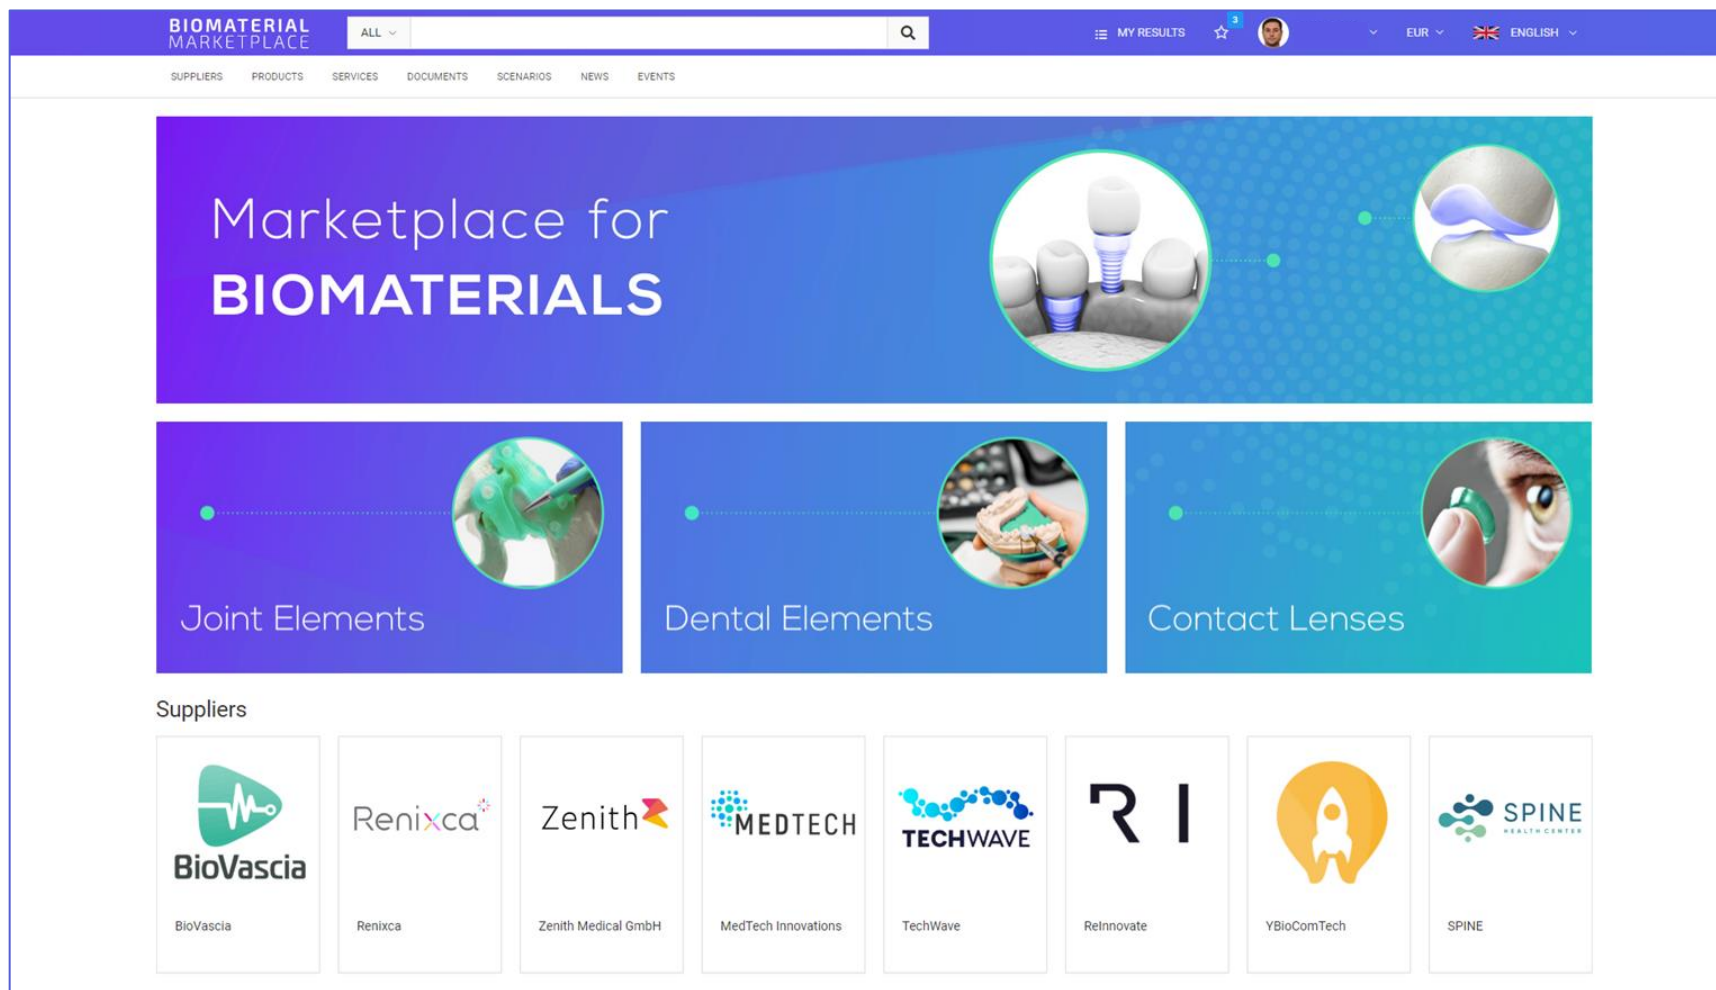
BIOMATERIAL MARKETPLACE

ALL

MY RESULTS 3

EUR

ENGLISH

SUPPLIERS PRODUCTS SERVICES DOCUMENTS SCENARIOS NEWS EVENTS

Marketplace for BIOMATERIALS

Joint Elements

Dental Elements

Contact Lenses

Suppliers

BioVascia

BioVascia

Renixca

Renixca

Zenith

Zenith Medical GmbH

MEDTECH

MedTech Innovations

TECHWAVE

TechWave

R I

ReInnovate

YBioComTech

SPINE HEALTH CENTER

SPINE